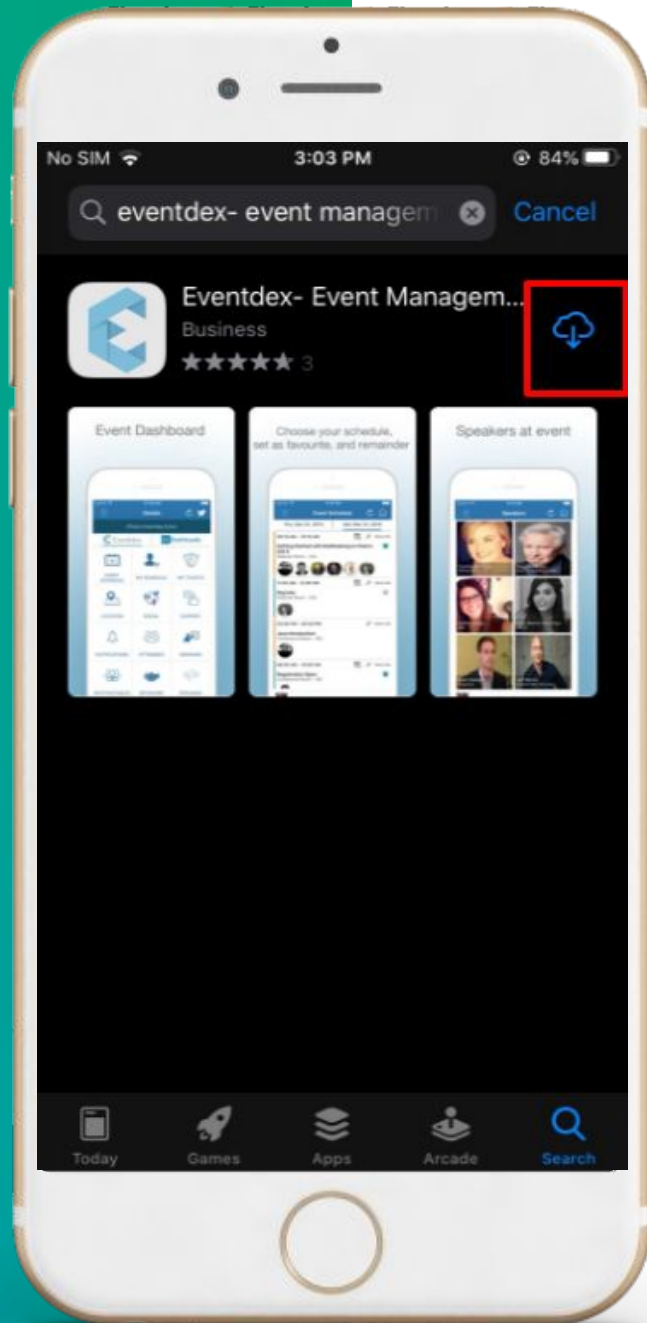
No SIM
3:03 PM
84%

eventdex- event managem
Cancel

Eventdex- Event Managem...
Business
3

Event Dashboard

Choose your schedule, set as favourite, and remainder

Speakers at event

Today
Games
Apps
Arcade
Search